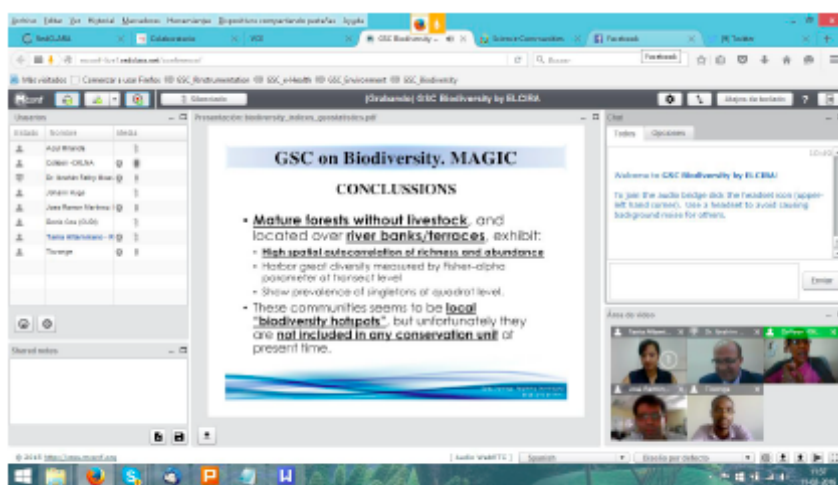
Archivo Editar Ver Historial Marcadores Herramientas Dispositivos compartiendo pantallas Ayuda

RedCLARA | Colaboratorio | VC3 | GSC Biodiversity | Science Communities | Facebook | Twitter

Más visitados | Comenzar a usar Firefox | GSC_Bioinstrumentation | GSC_e-Health | GSC_Environment | GSC_Biodiversity

Silenciado | [Grabando] GSC Biodiversity by ELCIRA | Bajar la mano

Usuarios
Estado | Nombre | Media
Azul Miranda
Colabor - CALNA
Dr. Ibrahim Tetty Bore
Johann Hugo
Jose Ramon Martinez
Elena Gea (CUDI)
Tania Villanueva
Ticango

Shared notes

Presentación: biodiversity_indices_geostatistics.pdf

GSC on Biodiversity. MAGIC

CONCLUSSIONS

• Mature forests without livestock, and located over river banks/terraces, exhibit:
◦ High spatial autocorrelation of richness and abundance
◦ Harbor great diversity measured by Fisher-alpha parameter at transect level
◦ Show prevalence of singletons at quadrat level.
• These communities seems to be local "biodiversity hotspots", but unfortunately they are not included in any conservation unit at present time.

Chat
Todos | Opciones
Welcome to GSC Biodiversity by ELCIRA!
To join the audio bridge click the headset icon (upper-left hand corner). Use a headset to avoid causing background noise for others.
Enviar

Área de video
Tania Villanueva | Dr. Ibrahim | Dr. Pam | Jose Ramon | Ticango

© 2015 http://www.mconf.org | Audio: WebRTC | Spanish | Diseño por defecto